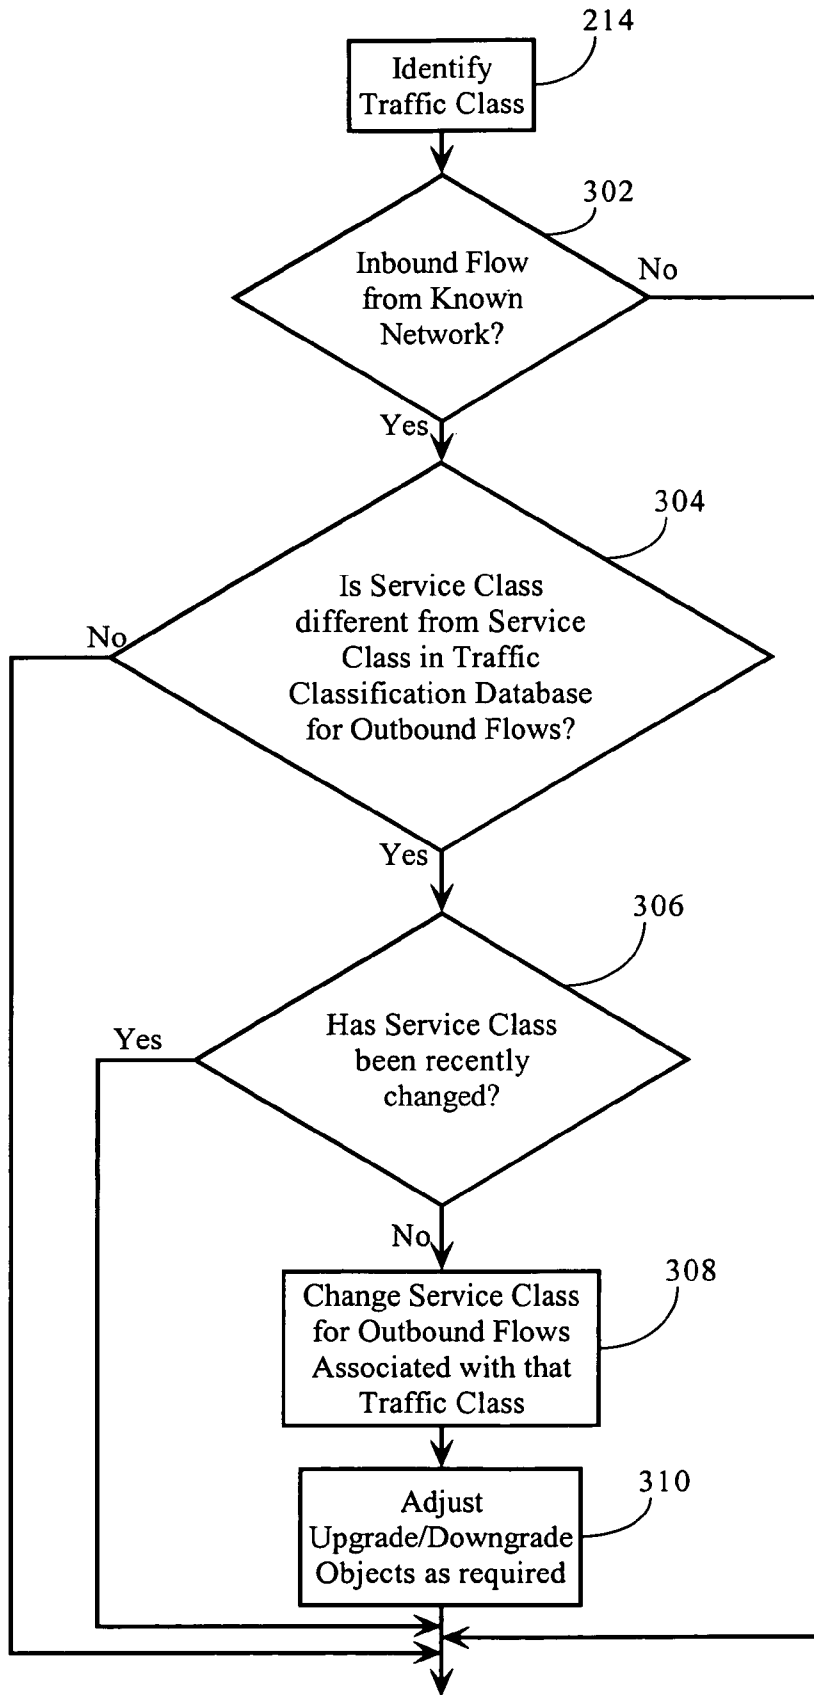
214

Identify Traffic Class

302

Inbound Flow from Known Network?

No

Yes

304

Is Service Class different from Service Class in Traffic Classification Database for Outbound Flows?

No

Yes

306

Has Service Class been recently changed?

Yes

No

Change Service Class for Outbound Flows Associated with that Traffic Class

308

Adjust Upgrade/Downgrade Objects as required

310